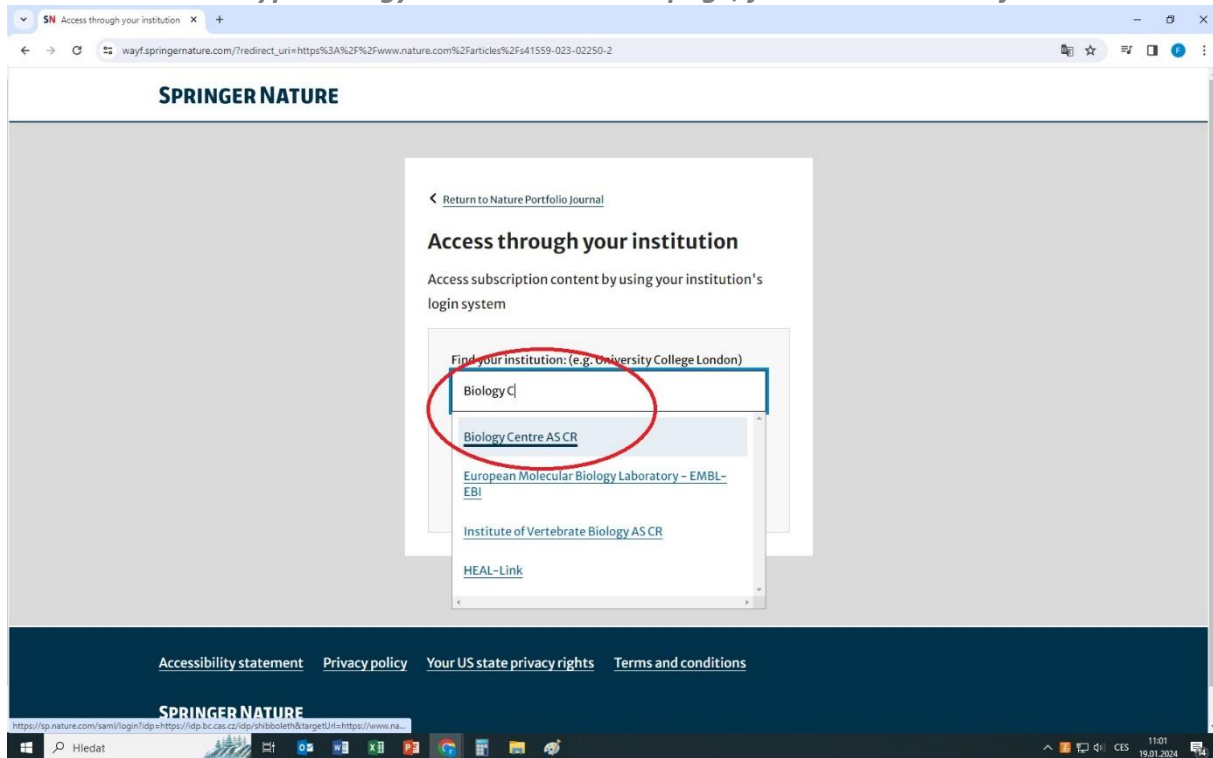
SN Access through your institution ×

wayf.springernature.com/?redirect_uri=https%3A%2F%2Fwww.nature.com%2Farticles%2Fs41559-023-02250-2

SPRINGER NATURE

Return to Nature Portfolio Journal

Access through your institution

Access subscription content by using your institution's login system

Find your institution: (e.g. University College London)

Biology C

Biology Centre AS CR

European Molecular Biology Laboratory - EMBL-EBI

Institute of Vertebrate Biology AS CR

HEAL-Link

Accessibility statement Privacy policy Your US state privacy rights Terms and conditions

SPRINGER NATURE

https://sp.nature.com/saml/login?idp=https://idp.bc.cas.cz/idp/shibboleth&targetUrl=https://www.na...

Hledat

CES 11:01 19.01.2024